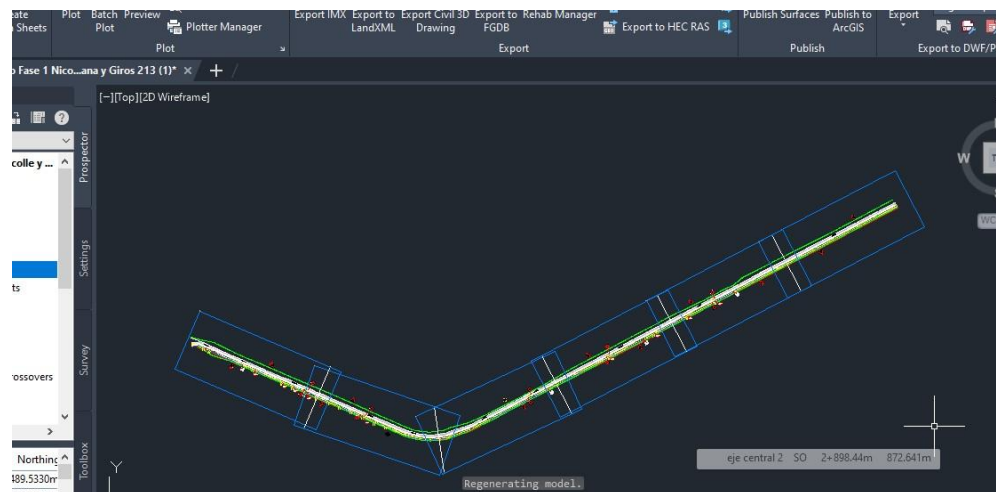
eate Sheets
Plot
Batch Plot
Preview
Plotter Manager
Plot
Export IMX
Export to LandXML
Export Civil 3D Drawing
Export to FGDB
Rehab Manager
Export to HEC RAS
Export
Publish Surfaces
Publish to ArcGIS
Publish
Export
Export to DWF/P
o Fase 1 Nico...ana y Giros 213 (1)*
[−][Top][2D Wireframe]
colle y ...
ts
rossovers
Northing
489.5330m
Prospector
Settings
Survey
Toolbox
W
WC
Y
eje central 2 SO 2+898.44m 872.641m
Regenerating model.